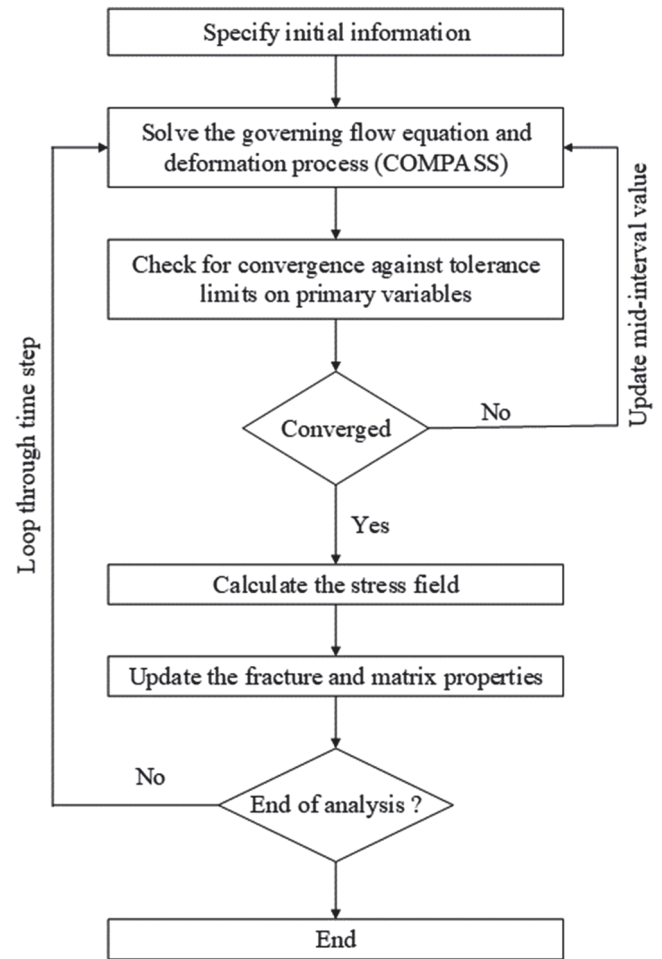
Specify initial information

Solve the governing flow equation and deformation process (COMPASS)

Update mid-interval value

Check for convergence against tolerance limits on primary variables

Converged

No

Yes

Loop through time step

Calculate the stress field

Update the fracture and matrix properties

No

End of analysis ?

End